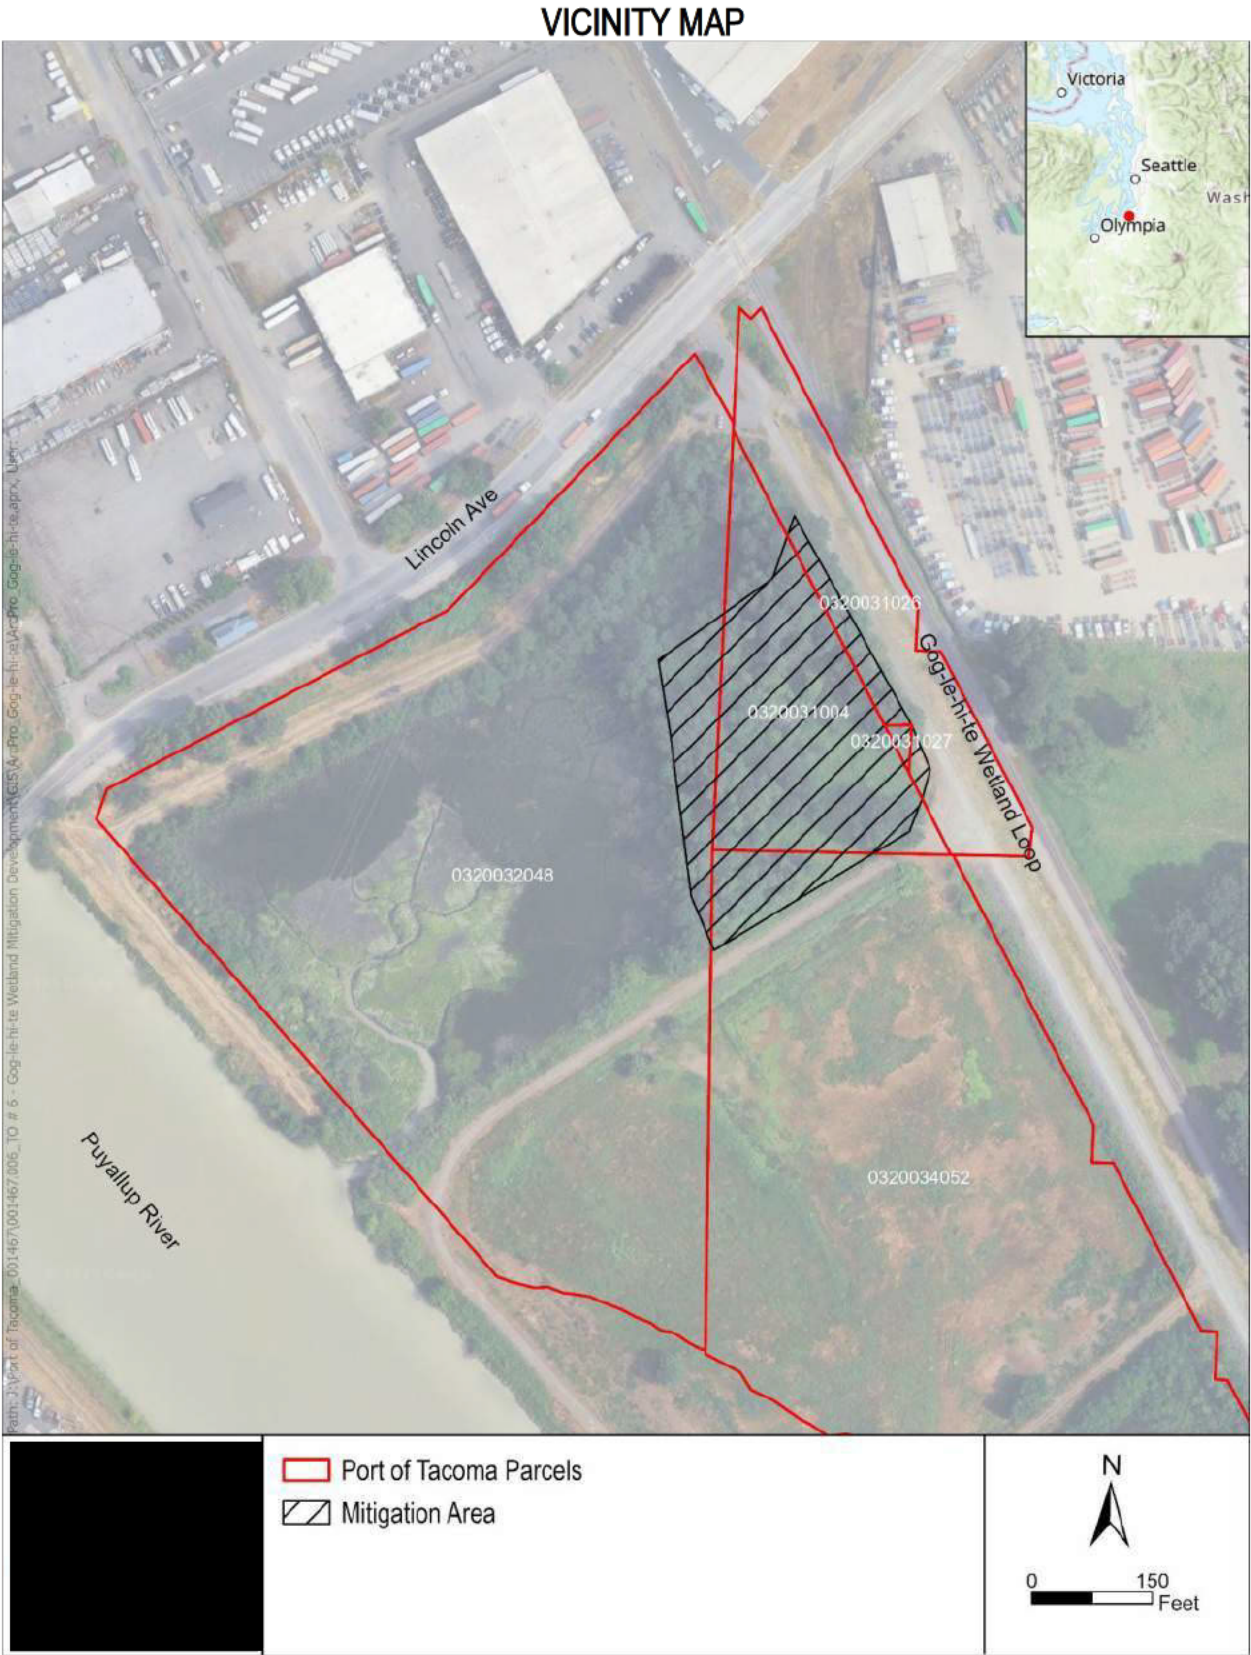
VICINITY MAP

Victoria
Seattle
Wash
Olympia

Lincoln Ave
0320031026
Gog-le-hi-te Wetland Loop
0320031004
0320031027
0320032048
Puyallup River
0320034052

Path: J:\Port of Tacoma_001467\001467.006_TO # 6 - Gog-le-hi-te Wetland Mitigation Development\GIS\ArcPro_Gog-le-hi-te\ArcPro_Gog-le-hi-te.aprx, User:

Port of Tacoma Parcels
Mitigation Area

N
0 150
Feet